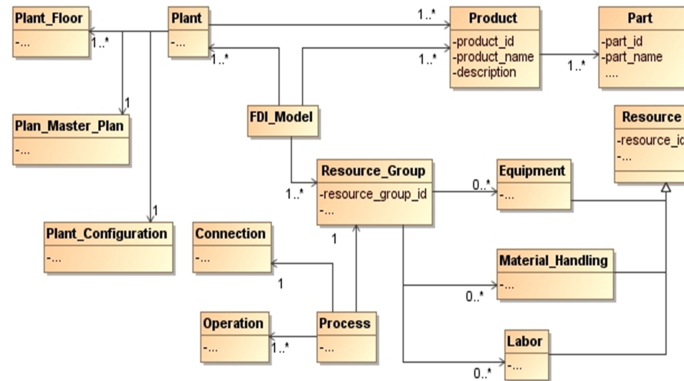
Plant_Floor
-...

Plant
-...

Product
-product_id
-product_name
-description

Part
-part_id
-part_name
....

1..*
1..*
1..*
1..*
1..*

1

Plan_Master_Plan
-...

FDI_Model

Resource
-resource_id
-...

Resource_Group
-resource_group_id
-...

Equipment
-...

1..*
0..*

1

Plant_Configuration
-...

Connection
-...

1

Material_Handling
-...

0..*

1

Operation
-...

Process
-...

1..*

Labor
-...

0..*